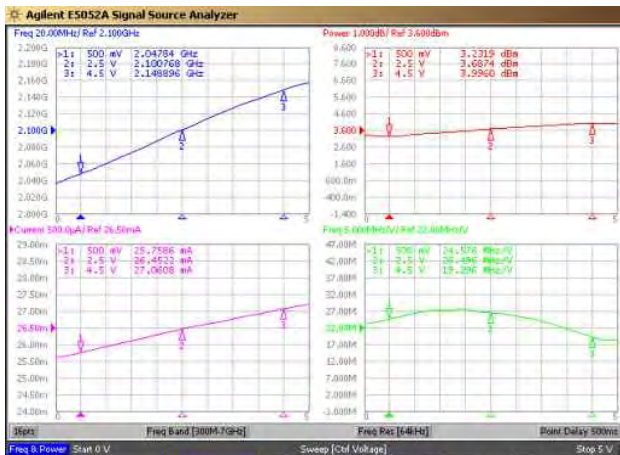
Agilent E5052A Signal Source Analyzer

Freq 20.00MHz/ Ref 2.100GHz

| | | |
|---|---|---|
| >1: | 500 mV | 2.04784 GHz |
| 2: | 2.5 V | 2.100768 GHz |
| 3: | 4.5 V | 2.148896 GHz |

2.200G
2.180G
2.160G
2.140G
2.120G
2.100G
2.080G
2.060G
2.040G
2.020G
2.000G
0
5

Power 1.000dB/ Ref 3.600dBm

| | | |
|---|---|---|
| >1: | 500 mV | 3.2319 dBm |
| 2: | 2.5 V | 3.6874 dBm |
| 3: | 4.5 V | 3.9960 dBm |

8.600
7.600
6.600
5.600
4.600
3.600
2.600
1.600
600.0m
-400.0m
-1.400
0
5

Current 500.0µA/ Ref 26.50mA

| | | |
|---|---|---|
| >1: | 500 mV | 25.7586 mA |
| 2: | 2.5 V | 26.4522 mA |
| 3: | 4.5 V | 27.0608 mA |

29.00m
28.50m
28.00m
27.50m
27.00m
26.50m
26.00m
25.50m
25.00m
24.50m
24.00m
0
5

Freq 5.000MHz/V/ Ref 22.00MHz/V

| | | |
|---|---|---|
| >1: | 500 mV | 24.576 MHz/V |
| 2: | 2.5 V | 26.496 MHz/V |
| 3: | 4.5 V | 19.296 MHz/V |

47.00M
42.00M
37.00M
32.00M
27.00M
22.00M
17.00M
12.00M
7.000M
2.000M
-3.000M
0
5

16pts
Freq Band [300M-7GHz]
Freq Res [64kHz]
Point Delay 500ms
Freq & Power
Start 0 V
Sweep [Ctrl Voltage]
Stop 5 V